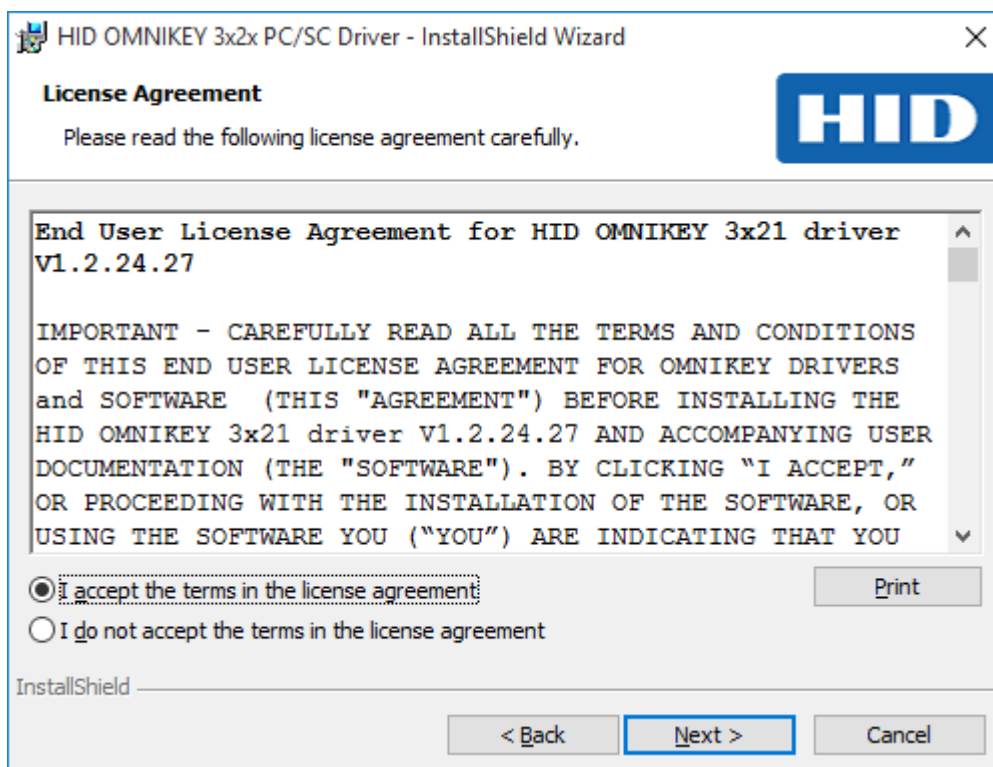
HID OMNIKEY 3x2x PC/SC Driver - InstallShield Wizard

License Agreement

Please read the following license agreement carefully.

HID

End User License Agreement for HID OMNIKEY 3x21 driver V1.2.24.27

IMPORTANT - CAREFULLY READ ALL THE TERMS AND CONDITIONS OF THIS END USER LICENSE AGREEMENT FOR OMNIKEY DRIVERS and SOFTWARE (THIS "AGREEMENT") BEFORE INSTALLING THE HID OMNIKEY 3x21 driver V1.2.24.27 AND ACCOMPANYING USER DOCUMENTATION (THE "SOFTWARE"). BY CLICKING “I ACCEPT,” OR PROCEEDING WITH THE INSTALLATION OF THE SOFTWARE, OR USING THE SOFTWARE YOU (“YOU”) ARE INDICATING THAT YOU

I accept the terms in the license agreement

I do not accept the terms in the license agreement

Print

InstallShield

< Back

Next >

Cancel